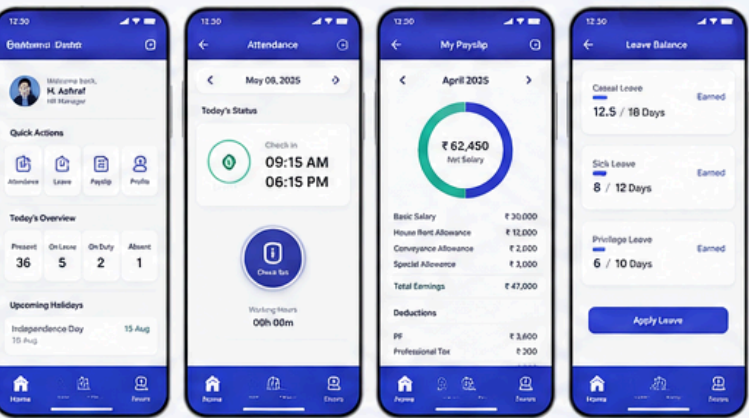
12:30

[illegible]

Welcome back,
H. Ashraf
HR Manager

Quick Actions

Attendance Leave Payslip Profile

Today's Overview

| Present | On Leave | On Duty | Absent |
|---|---|---|---|
| 36 | 5 | 2 | 1 |

Upcoming Holidays

Independence Day 15 Aug
15 Aug

Home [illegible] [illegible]

12:30

Attendance

May 08, 2025

Today's Status

Check in
09:15 AM
06:15 PM

Check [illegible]

Working Hours
00h 00m

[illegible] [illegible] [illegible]

12:30

My Payslip

April 2025

₹ 62,450
Net Salary

| Basic Salary | ₹ 30,000 |
|---|---|
| House Rent Allowance | ₹ 12,000 |
| Conveyance Allowance | ₹ 2,000 |
| Special Allowance | ₹ 3,000 |
| Total Earnings | ₹ 47,000 |

Deductions

| PF | ₹ 3,600 |
|---|---|
| Professional Tax | ₹ 200 |

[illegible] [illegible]

12:30

Leave Balance

Casual Leave
12.5 / 18 Days
Earned

Sick Leave
8 / 12 Days
Earned

Privilege Leave
6 / 10 Days
Earned

Apply Leave

Home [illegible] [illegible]